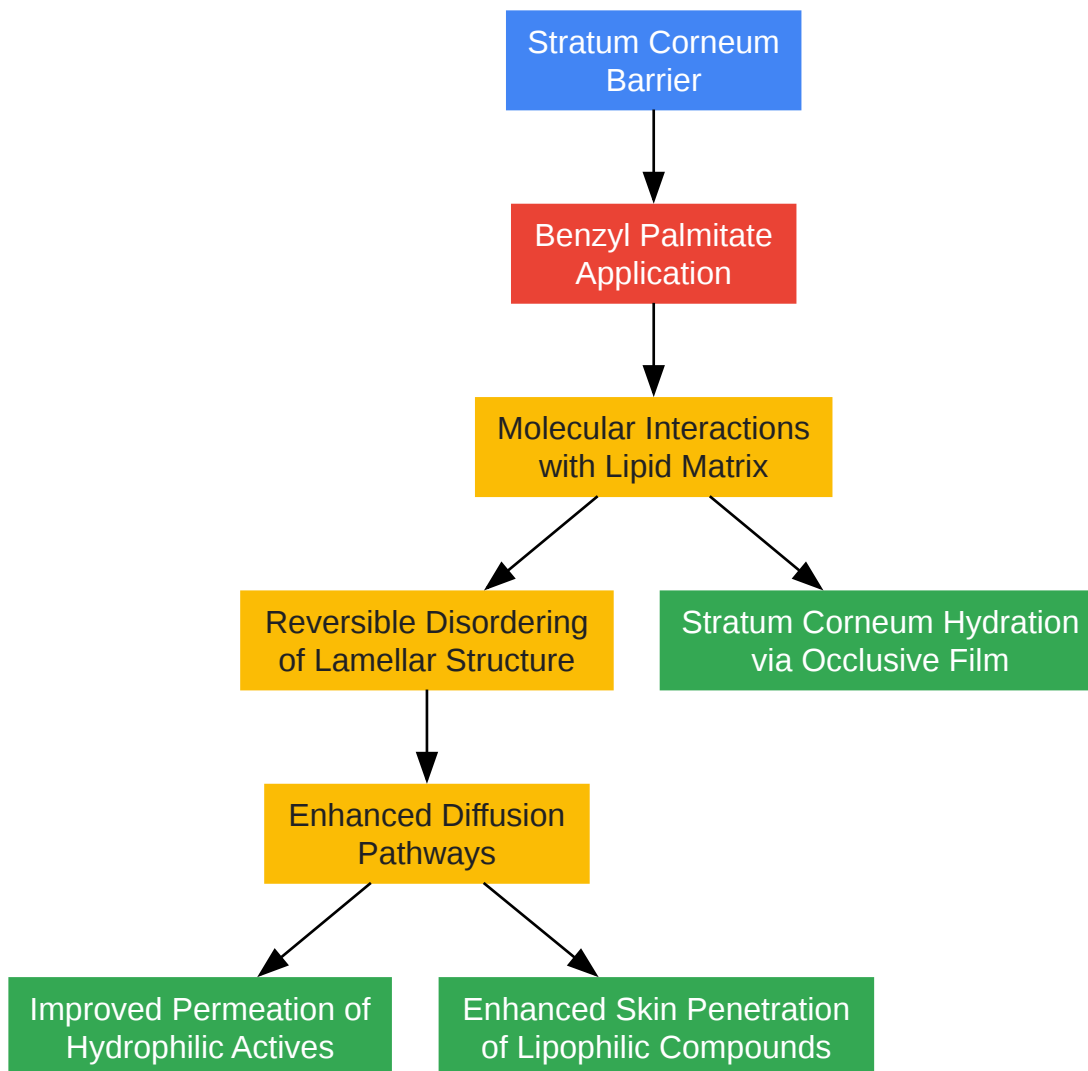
Stratum Corneum Barrier

Benzyl Palmitate Application

Molecular Interactions with Lipid Matrix

Reversible Disordering of Lamellar Structure

Stratum Corneum Hydration via Occlusive Film

Enhanced Diffusion Pathways

Improved Permeation of Hydrophilic Actives

Enhanced Skin Penetration of Lipophilic Compounds